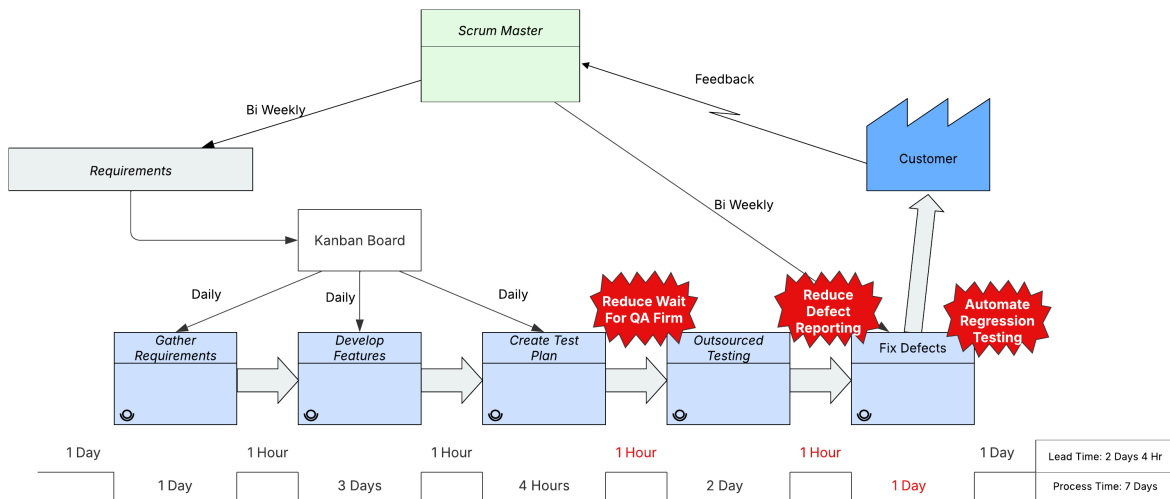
Scrum Master

Feedback

Bi Weekly

Requirements

Customer

Bi Weekly

Kanban Board

Daily

Daily

Daily

Reduce Wait For QA Firm

Reduce Defect Reporting

Automate Regression Testing

Gather Requirements

Develop Features

Create Test Plan

Outsourced Testing

Fix Defects

1 Day

1 Hour

1 Hour

1 Hour

1 Hour

1 Day

Lead Time: 2 Days 4 Hr

1 Day

3 Days

4 Hours

2 Day

1 Day

Process Time: 7 Days